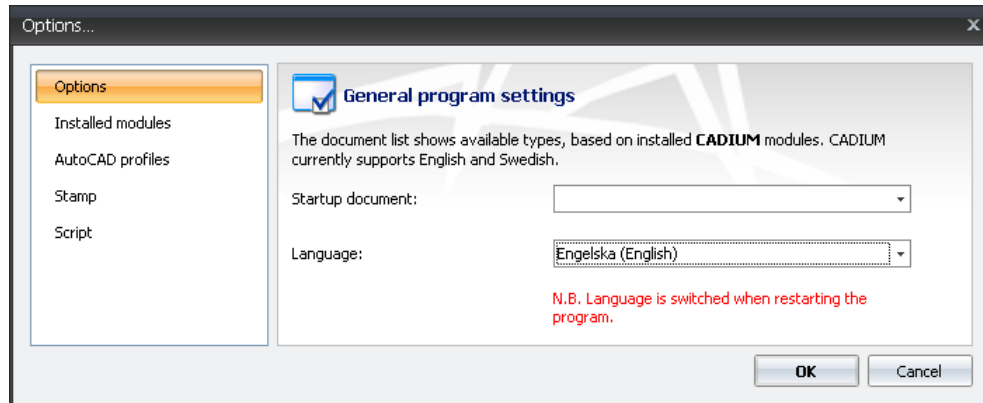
Options...

x

Options
Installed modules
AutoCAD profiles
Stamp
Script

General program settings

The document list shows available types, based on installed **CADIUM** modules. CADIUM currently supports English and Swedish.

Startup document:

Language: Engelska (English)

N.B. Language is switched when restarting the program.

OK Cancel